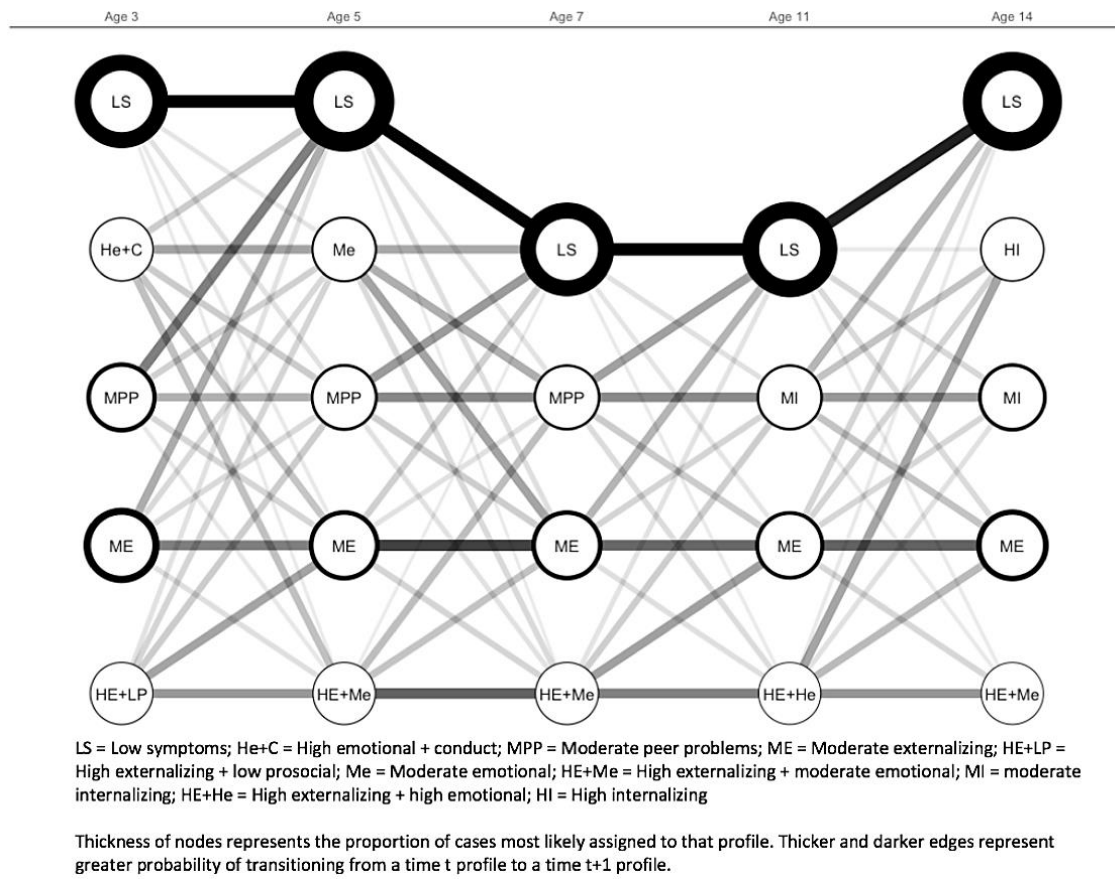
Age 3
Age 5
Age 7
Age 11
Age 14

LS
LS
LS
LS
LS

He+C
Me
HI

MPP
MPP
MPP
MI
MI

ME
ME
ME
ME
ME

HE+LP
HE+Me
HE+Me
HE+He
HE+Me

LS = Low symptoms; He+C = High emotional + conduct; MPP = Moderate peer problems; ME = Moderate externalizing; HE+LP = High externalizing + low prosocial; Me = Moderate emotional; HE+Me = High externalizing + moderate emotional; MI = moderate internalizing; HE+He = High externalizing + high emotional; HI = High internalizing

Thickness of nodes represents the proportion of cases most likely assigned to that profile. Thicker and darker edges represent greater probability of transitioning from a time t profile to a time t+1 profile.